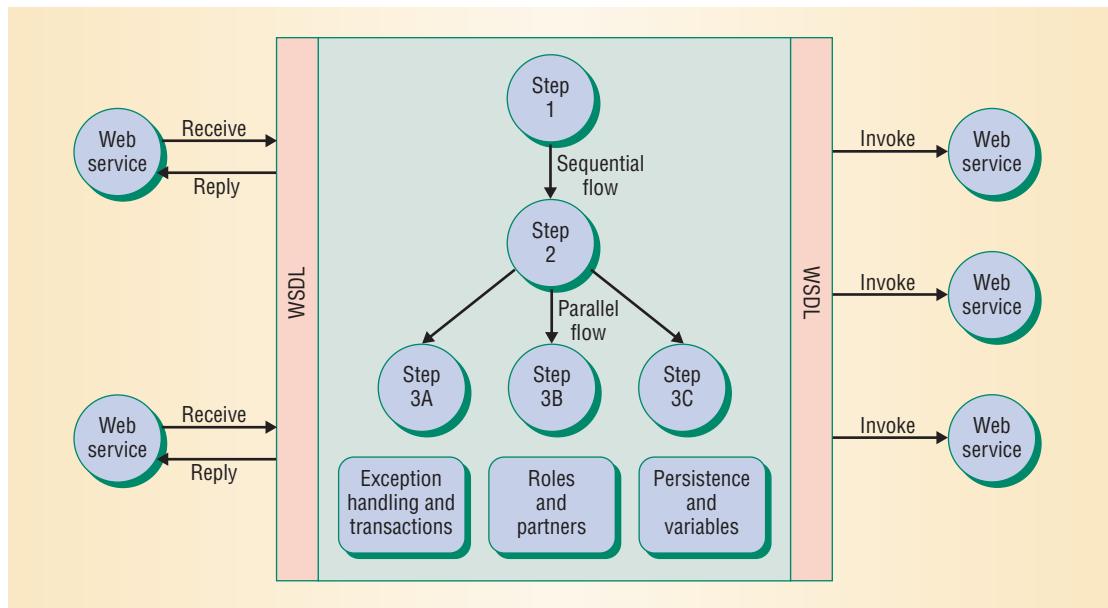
Web service

Receive

Reply

Web service

Receive

Reply

WSDL

Step 1

Sequential flow

Step 2

Parallel flow

Step 3A

Step 3B

Step 3C

Exception handling and transactions

Roles and partners

Persistence and variables

WSDL

Invoke

Web service

Invoke

Web service

Invoke

Web service